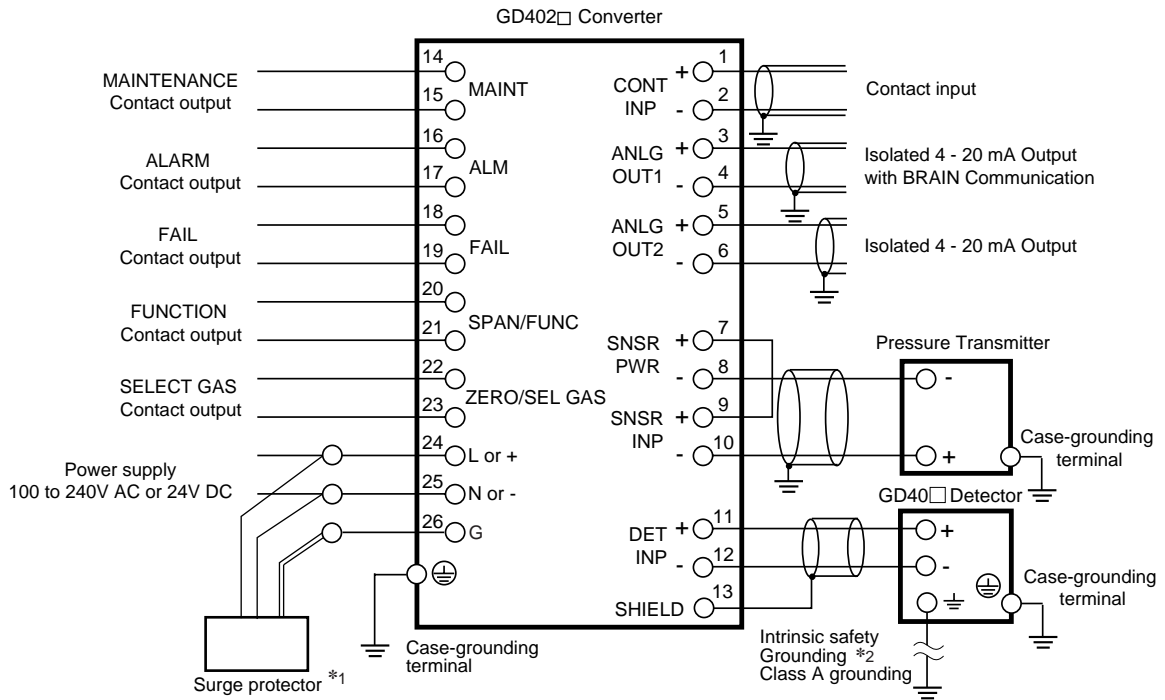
GD402□ Converter

MAINTENANCE Contact output

ALARM Contact output

FAIL Contact output

FUNCTION Contact output

SELECT GAS Contact output

Power supply 100 to 240V AC or 24V DC

14 MAINT 15

16 ALM 17

18 FAIL 19

20 SPAN/FUNC 21

22 ZERO/SEL GAS 23

24 L or +

25 N or -

26 G

CONT INP + 1 - 2

ANLG OUT1 + 3 - 4

ANLG OUT2 + 5 - 6

SNSR PWR + 7 - 8

SNSR INP + 9 - 10

DET INP + 11 - 12

SHIELD 13

Contact input

Isolated 4 - 20 mA Output with BRAIN Communication

Isolated 4 - 20 mA Output

Pressure Transmitter

-

+

Case-grounding terminal

GD40□ Detector

+

-

Case-grounding terminal

Case-grounding terminal

Intrinsic safety Grounding *2 Class A grounding

Surge protector *1